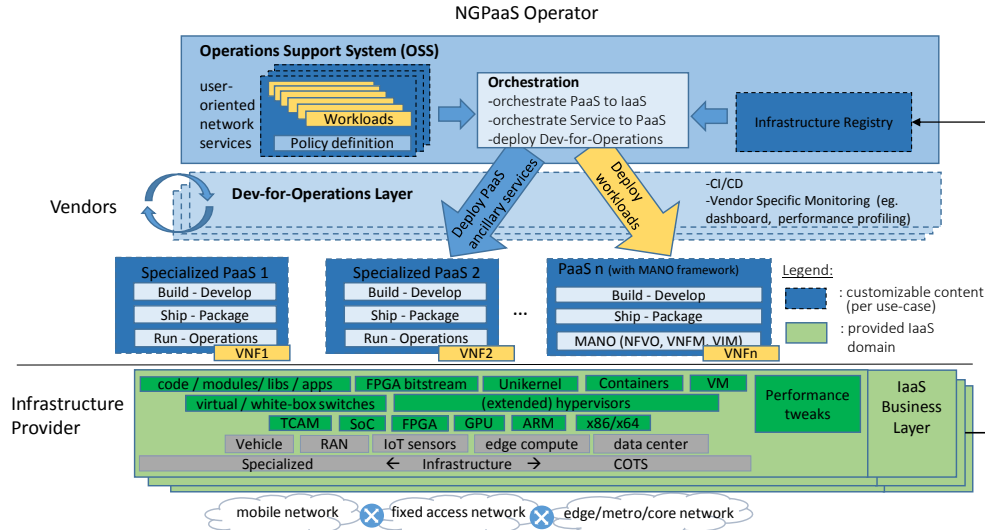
NGPaaS Operator

Operations Support System (OSS)

user-oriented network services

Workloads

Policy definition

Orchestration
-orchestrate PaaS to IaaS
-orchestrate Service to PaaS
-deploy Dev-for-Operations

Infrastructure Registry

Vendors

Dev-for-Operations Layer

-CI/CD
-Vendor Specific Monitoring (eg. dashboard, performance profiling)

Deploy PaaS ancillary services

Deploy workloads

Specialized PaaS 1
Build - Develop
Ship - Package
Run - Operations
VNF1

Specialized PaaS 2
Build - Develop
Ship - Package
Run - Operations
VNF2

...

PaaS n (with MANO framework)
Build - Develop
Ship - Package
MANO (NFVO, VNFM, VIM)
VNFn

Legend:
: customizable content (per use-case)
: provided IaaS domain

Infrastructure Provider

code / modules/ libs / apps
FPGA bitstream
Unikernel
Containers
VM
virtual / white-box switches
(extended) hypervisors
TCAM
SoC
FPGA
GPU
ARM
x86/x64
Vehicle
RAN
IoT sensors
edge compute
data center
Specialized ← Infrastructure → COTS

Performance tweaks

IaaS Business Layer

mobile network
fixed access network
edge/metro/core network